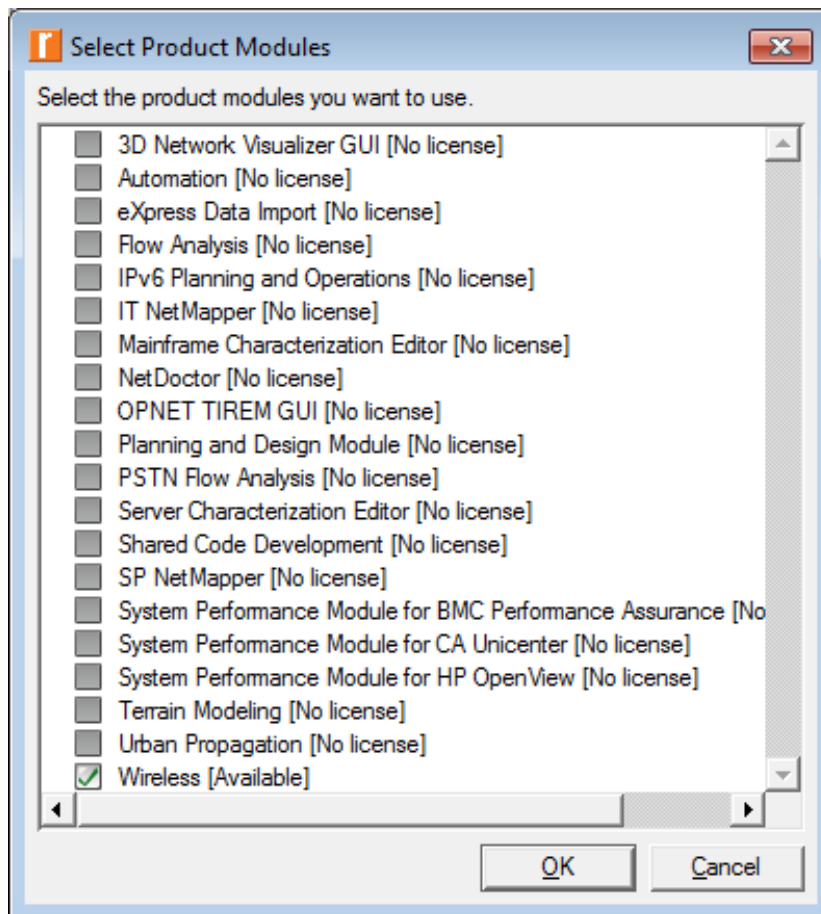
Select Product Modules

Select the product modules you want to use.

3D Network Visualizer GUI [No license]
Automation [No license]
eXpress Data Import [No license]
Flow Analysis [No license]
IPv6 Planning and Operations [No license]
IT NetMapper [No license]
Mainframe Characterization Editor [No license]
NetDoctor [No license]
OPNET TIREM GUI [No license]
Planning and Design Module [No license]
PSTN Flow Analysis [No license]
Server Characterization Editor [No license]
Shared Code Development [No license]
SP NetMapper [No license]
System Performance Module for BMC Performance Assurance [No
System Performance Module for CA Unicenter [No license]
System Performance Module for HP OpenView [No license]
Terrain Modeling [No license]
Urban Propagation [No license]
Wireless [Available]

OK
Cancel